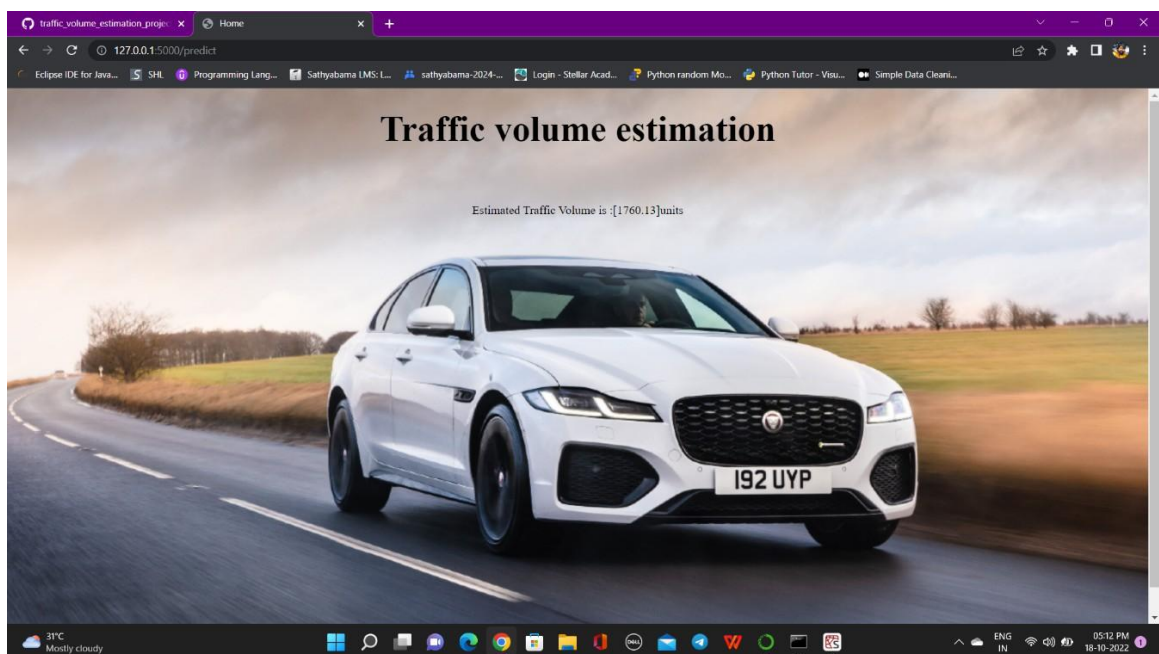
traffic_volume_estimation_proje
Home
127.0.0.1:5000/predict
Eclipse IDE for Java...
SHL
Programming Lang...
Sathyabama LMS: L...
sathyabama-2024-...
Login - Stellar Acad...
Python random Mo...
Python Tutor - Visu...
Simple Data Cleani...

Traffic volume estimation

Estimated Traffic Volume is :[1760.13]units

I92 UYP

31°C
Mostly cloudy
ENG
IN
05:12 PM
18-10-2022